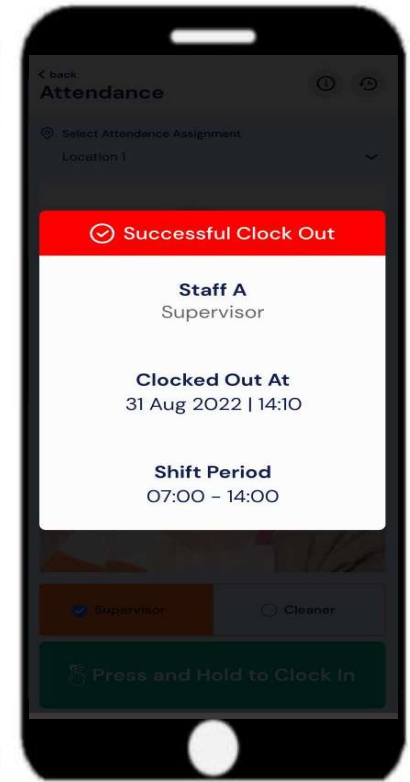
< back
Attendance

Select Attendance Assignment
Location 1

Successful Clock Out

Staff A
Supervisor

Clocked Out At
31 Aug 2022 | 14:10

Shift Period
07:00 - 14:00

Supervisor
Cleaner

Press and Hold to Clock In